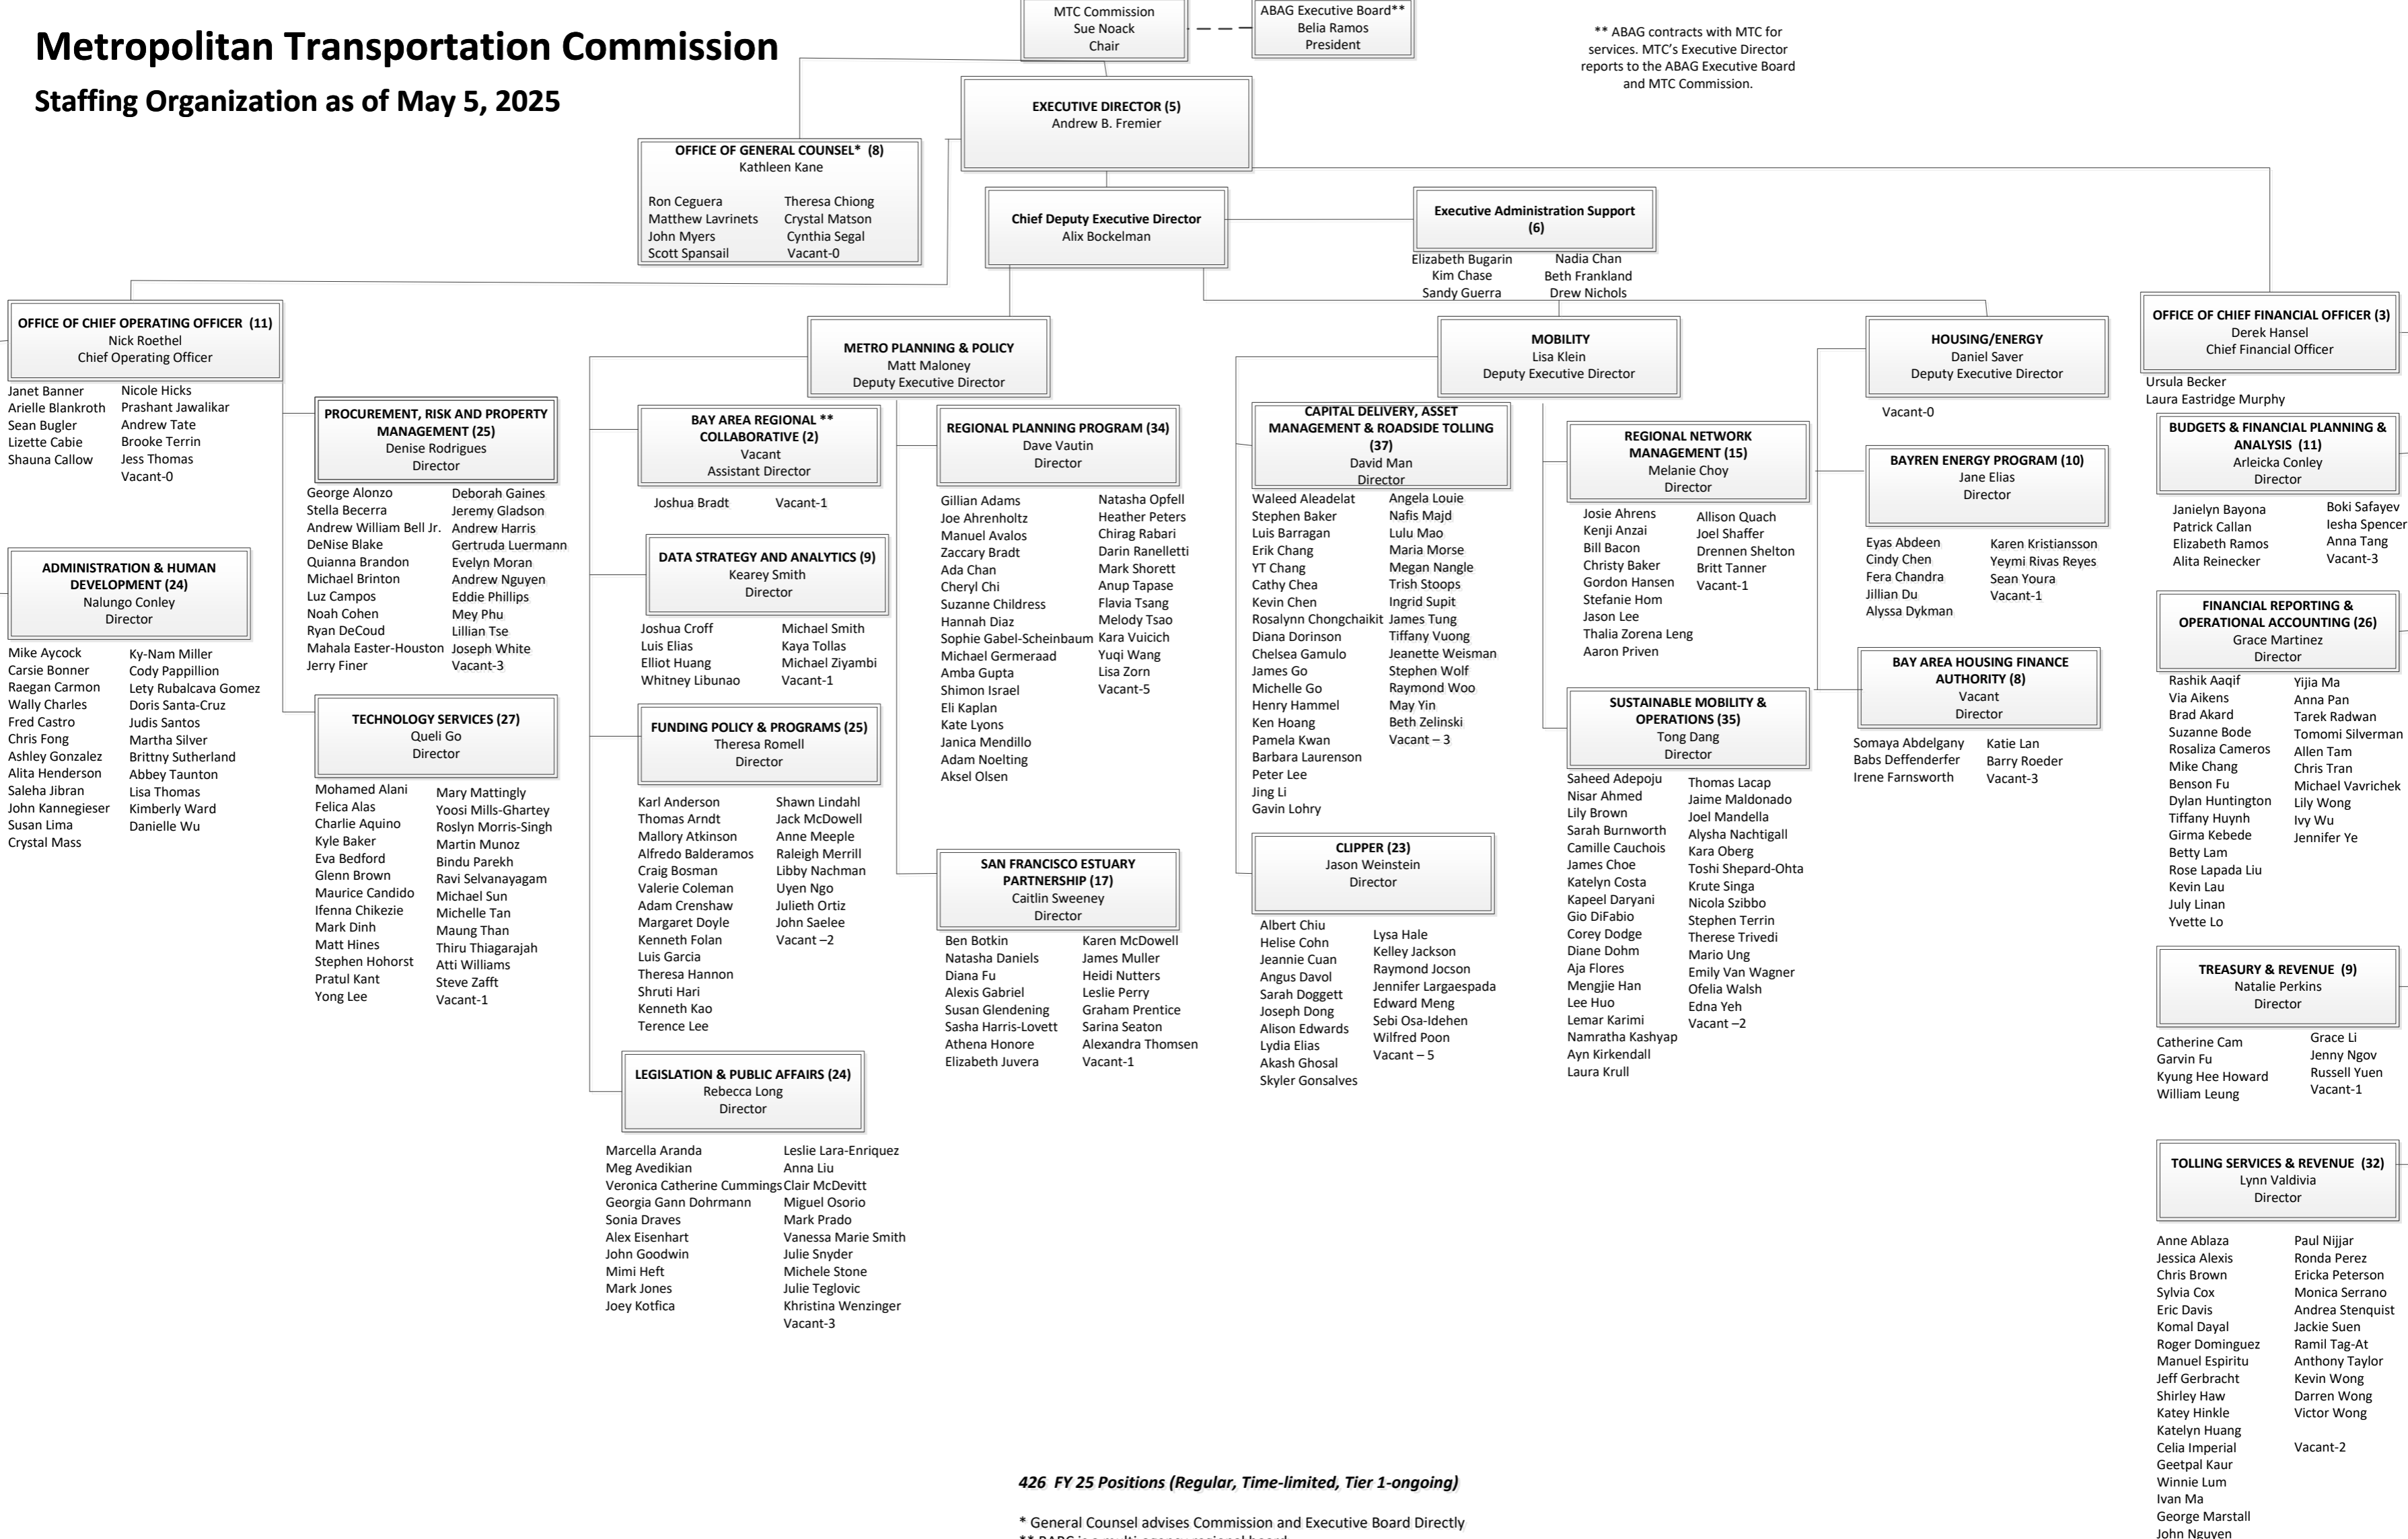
# Metropolitan Transportation Commission
## Staffing Organization as of May 5, 2025

MTC Commission
Sue Noack
Chair

ABAG Executive Board**
Belia Ramos
President

** ABAG contracts with MTC for services. MTC's Executive Director reports to the ABAG Executive Board and MTC Commission.

EXECUTIVE DIRECTOR (5)
Andrew B. Fremier

OFFICE OF GENERAL COUNSEL* (8)
Kathleen Kane

Ron Ceguera
Matthew Lavrinets
John Myers
Scott Spansail
Theresa Chiong
Crystal Matson
Cynthia Segal
Vacant-0

Chief Deputy Executive Director
Alix Bockelman

Executive Administration Support (6)

Elizabeth Bugarin
Kim Chase
Sandy Guerra
Nadia Chan
Beth Frankland
Drew Nichols

OFFICE OF CHIEF OPERATING OFFICER (11)
Nick Roethel
Chief Operating Officer

Janet Banner
Arielle Blankroth
Sean Bugler
Lizette Cabie
Shauna Callow
Nicole Hicks
Prashant Jawalikar
Andrew Tate
Brooke Terrin
Jess Thomas
Vacant-0

ADMINISTRATION & HUMAN DEVELOPMENT (24)
Nalungo Conley
Director

Mike Aycock
Carsie Bonner
Raegan Carmon
Wally Charles
Fred Castro
Chris Fong
Ashley Gonzalez
Alita Henderson
Saleha Jibran
John Kannegieser
Susan Lima
Crystal Mass
Ky-Nam Miller
Cody Pappillion
Lety Rubalcava Gomez
Doris Santa-Cruz
Judis Santos
Martha Silver
Brittny Sutherland
Abbey Taunton
Lisa Thomas
Kimberly Ward
Danielle Wu

PROCUREMENT, RISK AND PROPERTY MANAGEMENT (25)
Denise Rodrigues
Director

George Alonzo
Stella Becerra
Andrew William Bell Jr.
DeNise Blake
Quianna Brandon
Michael Brinton
Luz Campos
Noah Cohen
Ryan DeCoud
Mahala Easter-Houston
Jerry Finer
Deborah Gaines
Jeremy Gladson
Andrew Harris
Gertruda Luermann
Evelyn Moran
Andrew Nguyen
Eddie Phillips
Mey Phu
Lillian Tse
Joseph White
Vacant-3

TECHNOLOGY SERVICES (27)
Queli Go
Director

Mohamed Alani
Felica Alas
Charlie Aquino
Kyle Baker
Eva Bedford
Glenn Brown
Maurice Candido
Ifenna Chikezie
Mark Dinh
Matt Hines
Stephen Hohorst
Pratul Kant
Yong Lee
Mary Mattingly
Yoosi Mills-Ghartey
Roslyn Morris-Singh
Martin Munoz
Bindu Parekh
Ravi Selvanayagam
Michael Sun
Michelle Tan
Maung Than
Thiru Thiagarajah
Atti Williams
Steve Zafft
Vacant-1

METRO PLANNING & POLICY
Matt Maloney
Deputy Executive Director

BAY AREA REGIONAL ** COLLABORATIVE (2)
Vacant
Assistant Director

Joshua Bradt
Vacant-1

DATA STRATEGY AND ANALYTICS (9)
Kearey Smith
Director

Joshua Croff
Luis Elias
Elliot Huang
Whitney Libunao
Michael Smith
Kaya Tollas
Michael Ziyambi
Vacant-1

FUNDING POLICY & PROGRAMS (25)
Theresa Romell
Director

Karl Anderson
Thomas Arndt
Mallory Atkinson
Alfredo Balderamos
Craig Bosman
Valerie Coleman
Adam Crenshaw
Margaret Doyle
Kenneth Folan
Luis Garcia
Theresa Hannon
Shruti Hari
Kenneth Kao
Terence Lee
Shawn Lindahl
Jack McDowell
Anne Meeple
Raleigh Merrill
Libby Nachman
Uyen Ngo
Julieth Ortiz
John Saelee
Vacant –2

LEGISLATION & PUBLIC AFFAIRS (24)
Rebecca Long
Director

Marcella Aranda
Meg Avedikian
Veronica Catherine Cummings
Georgia Gann Dohrmann
Sonia Draves
Alex Eisenhart
John Goodwin
Mimi Heft
Mark Jones
Joey Kotfica
Leslie Lara-Enriquez
Anna Liu
Clair McDevitt
Miguel Osorio
Mark Prado
Vanessa Marie Smith
Julie Snyder
Michele Stone
Julie Teglovic
Khristina Wenzinger
Vacant-3

REGIONAL PLANNING PROGRAM (34)
Dave Vautin
Director

Gillian Adams
Joe Ahrenholtz
Manuel Avalos
Zaccary Bradt
Ada Chan
Cheryl Chi
Suzanne Childress
Hannah Diaz
Sophie Gabel-Scheinbaum
Michael Germeraad
Amba Gupta
Shimon Israel
Eli Kaplan
Kate Lyons
Janica Mendillo
Adam Noelting
Aksel Olsen
Natasha Opfell
Heather Peters
Chirag Rabari
Darin Ranelletti
Mark Shorett
Anup Tapase
Flavia Tsang
Melody Tsao
Kara Vuicich
Yuqi Wang
Lisa Zorn
Vacant-5

SAN FRANCISCO ESTUARY PARTNERSHIP (17)
Caitlin Sweeney
Director

Ben Botkin
Natasha Daniels
Diana Fu
Alexis Gabriel
Susan Glendening
Sasha Harris-Lovett
Athena Honore
Elizabeth Juvera
Karen McDowell
James Muller
Heidi Nutters
Leslie Perry
Graham Prentice
Sarina Seaton
Alexandra Thomsen
Vacant-1

MOBILITY
Lisa Klein
Deputy Executive Director

CAPITAL DELIVERY, ASSET MANAGEMENT & ROADSIDE TOLLING (37)
David Man
Director

Waleed Aleadelat
Stephen Baker
Luis Barragan
Erik Chang
YT Chang
Cathy Chea
Kevin Chen
Rosalynn Chongchaikit
Diana Dorinson
Chelsea Gamulo
James Go
Michelle Go
Henry Hammel
Ken Hoang
Pamela Kwan
Barbara Laurenson
Peter Lee
Jing Li
Gavin Lohry
Angela Louie
Nafis Majd
Lulu Mao
Maria Morse
Megan Nangle
Trish Stoops
Ingrid Supit
James Tung
Tiffany Vuong
Jeanette Weisman
Stephen Wolf
Raymond Woo
May Yin
Beth Zelinski
Vacant – 3

CLIPPER (23)
Jason Weinstein
Director

Albert Chiu
Helise Cohn
Jeannie Cuan
Angus Davol
Sarah Doggett
Joseph Dong
Alison Edwards
Lydia Elias
Akash Ghosal
Skyler Gonsalves
Lysa Hale
Kelley Jackson
Raymond Jocson
Jennifer Largaespada
Edward Meng
Sebi Osa-Idehen
Wilfred Poon
Vacant – 5

REGIONAL NETWORK MANAGEMENT (15)
Melanie Choy
Director

Josie Ahrens
Kenji Anzai
Bill Bacon
Christy Baker
Gordon Hansen
Stefanie Hom
Jason Lee
Thalia Zorena Leng
Aaron Priven
Allison Quach
Joel Shaffer
Drennen Shelton
Britt Tanner
Vacant-1

SUSTAINABLE MOBILITY & OPERATIONS (35)
Tong Dang
Director

Saheed Adepoju
Nisar Ahmed
Lily Brown
Sarah Burnworth
Camille Cauchois
James Choe
Katelyn Costa
Kapeel Daryani
Gio DiFabio
Corey Dodge
Diane Dohm
Aja Flores
Mengjie Han
Lee Huo
Lemar Karimi
Namratha Kashyap
Ayn Kirkendall
Laura Krull
Thomas Lacap
Jaime Maldonado
Joel Mandella
Alysha Nachtigall
Kara Oberg
Toshi Shepard-Ohta
Krute Singa
Nicola Szibbo
Stephen Terrin
Therese Trivedi
Mario Ung
Emily Van Wagner
Ofelia Walsh
Edna Yeh
Vacant –2

HOUSING/ENERGY
Daniel Saver
Deputy Executive Director

Vacant-0

BAYREN ENERGY PROGRAM (10)
Jane Elias
Director

Eyas Abdeen
Cindy Chen
Fera Chandra
Jillian Du
Alyssa Dykman
Karen Kristiansson
Yeymi Rivas Reyes
Sean Youra
Vacant-1

BAY AREA HOUSING FINANCE AUTHORITY (8)
Vacant
Director

Somaya Abdelgany
Babs Deffenderfer
Irene Farnsworth
Katie Lan
Barry Roeder
Vacant-3

OFFICE OF CHIEF FINANCIAL OFFICER (3)
Derek Hansel
Chief Financial Officer

Ursula Becker
Laura Eastridge Murphy

BUDGETS & FINANCIAL PLANNING & ANALYSIS (11)
Arleicka Conley
Director

Janielyn Bayona
Patrick Callan
Elizabeth Ramos
Alita Reinecker
Boki Safayev
Iesha Spencer
Anna Tang
Vacant-3

FINANCIAL REPORTING & OPERATIONAL ACCOUNTING (26)
Grace Martinez
Director

Rashik Aaqif
Via Aikens
Brad Akard
Suzanne Bode
Rosaliza Cameros
Mike Chang
Benson Fu
Dylan Huntington
Tiffany Huynh
Girma Kebede
Betty Lam
Rose Lapada Liu
Kevin Lau
July Linan
Yvette Lo
Yijia Ma
Anna Pan
Tarek Radwan
Tomomi Silverman
Allen Tam
Chris Tran
Michael Vavrichek
Lily Wong
Ivy Wu
Jennifer Ye

TREASURY & REVENUE (9)
Natalie Perkins
Director

Catherine Cam
Garvin Fu
Kyung Hee Howard
William Leung
Grace Li
Jenny Ngov
Russell Yuen
Vacant-1

TOLLING SERVICES & REVENUE (32)
Lynn Valdivia
Director

Anne Ablaza
Jessica Alexis
Chris Brown
Sylvia Cox
Eric Davis
Komal Dayal
Roger Dominguez
Manuel Espiritu
Jeff Gerbracht
Shirley Haw
Katey Hinkle
Katelyn Huang
Celia Imperial
Geetpal Kaur
Winnie Lum
Ivan Ma
George Marstall
John Nguyen
Paul Nijjar
Ronda Perez
Ericka Peterson
Monica Serrano
Andrea Stenquist
Jackie Suen
Ramil Tag-At
Anthony Taylor
Kevin Wong
Darren Wong
Victor Wong
Vacant-2

*426 FY 25 Positions (Regular, Time-limited, Tier 1-ongoing)*

* General Counsel advises Commission and Executive Board Directly
** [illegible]